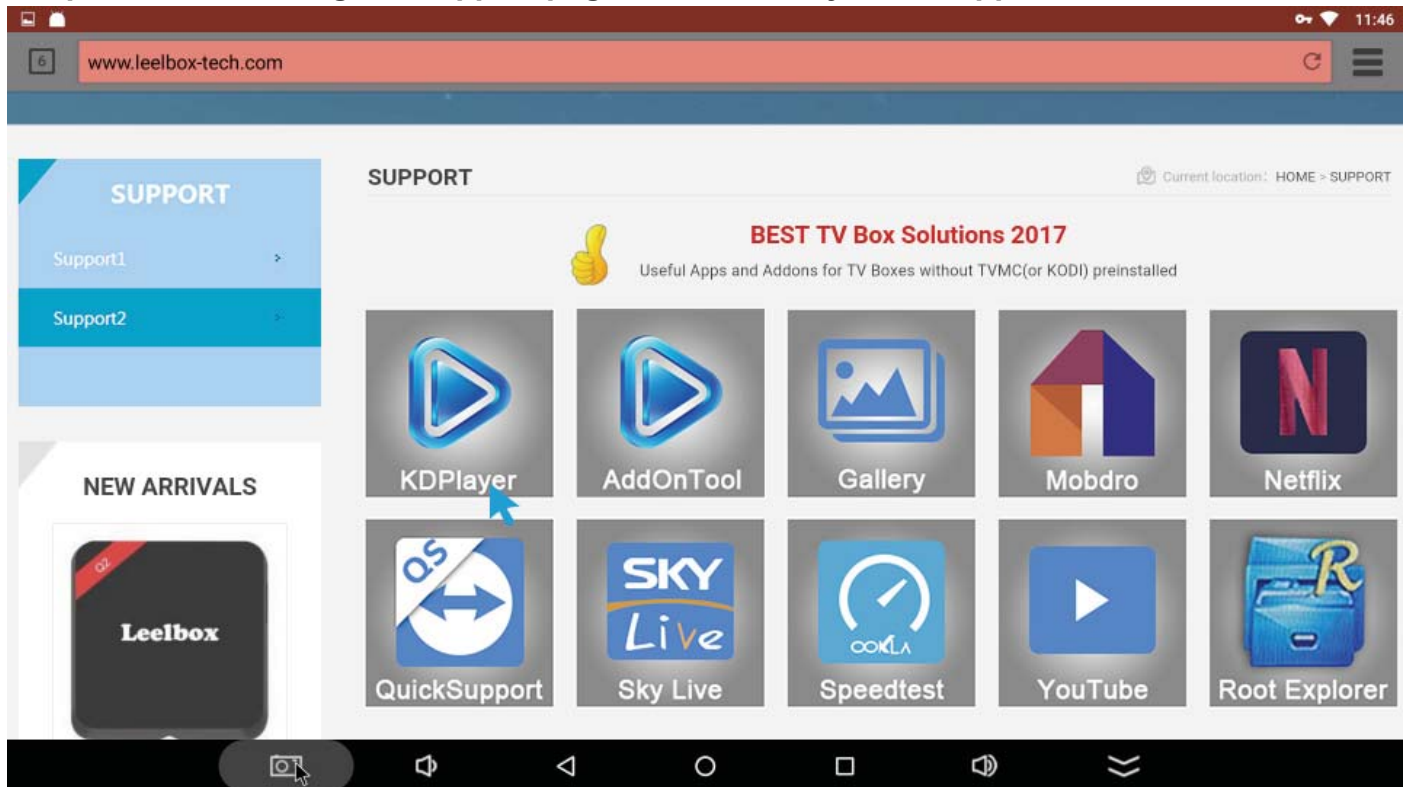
11:46

6

www.leelbox-tech.com

SUPPORT

Support1

Support2

NEW ARRIVALS

Q2

Leelbox

SUPPORT

Current location: HOME > SUPPORT

BEST TV Box Solutions 2017

Useful Apps and Addons for TV Boxes without TVMC(or KODI) preinstalled

KDPlayer

AddOnTool

Gallery

Mobdro

Netflix

QS

QuickSupport

SKY Live

Sky Live

OOKLA

Speedtest

YouTube

R

Root Explorer